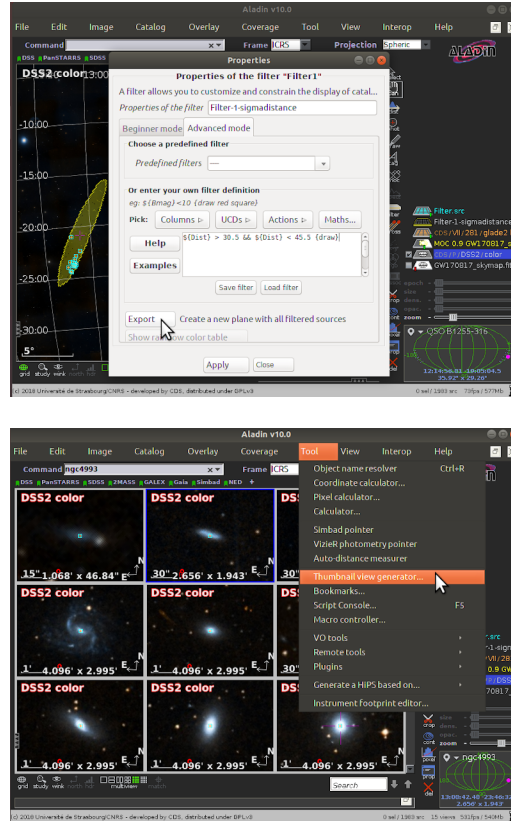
Aladin v10.0

File Edit Image Catalog Overlay Coverage Tool View Interop Help

Command

Frame ICRS

Projection Spheric

DSS PanSTARRS SDSS

DSS2 color

13:00

-10:00

-15:00

-20:00

-25:00

-30:00

-35:00

5°

Properties

Properties of the filter "Filter1"

A filter allows you to customize and constrain the display of catal...

Properties of the filter Filter-1-sigmadistance

Beginner mode Advanced mode

Choose a predefined filter

Predefined filters --

Or enter your own filter definition

eg: ${Bmag}<10 {draw red square}

Pick: Columns ▷ UCDs ▷ Actions ▷ Maths...

Help

Examples

${Dist} > 30.5 && ${Dist} < 45.5 {draw}

Save filter Load filter

Export Create a new plane with all filtered sources

Show ra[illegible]ow color table

Apply Close

Filter.src

Filter-1-sigmadistance

CDS/VII/281/glade2

MOC 0.9 GW170817_s

CDS/P/DSS2/color

GW170817_skymap.fit

QSO B1255-316

12:54:56.9
35.92° x 29.20°

(c) 2018 Université de Strasbourg/CNRS - developed by CDS, distributed under GPLv3

0 sel / 1983 src 70fps / 577Mb

Aladin v10.0

File Edit Image Catalog Overlay Coverage Tool View Interop Help

Command ngc4993

Frame ICRS

DSS PanSTARRS SDSS 2MASS GALEX Gaia Simbad NED

DSS2 color

15" 1.068' x 46.84"

DSS2 color

30" 2.656' x 1.943'

DSS2 color

1' 4.096' x 2.995'

DSS2 color

1' 4.096' x 2.995'

DSS2 color

1' 4.096' x 2.995'

DSS2 color

1' 4.096' x 2.995'

DSS2 color

1' 4.096' x 2.995'

Object name resolver Ctrl+R

Coordinate calculator...

Pixel calculator...

Calculator...

Simbad pointer

VizieR photometry pointer

Auto-distance measurer

Thumbnail view generator...

Bookmarks...

Script Console... F5

Macro controller...

VO tools

Remote tools

Plugins

Generate a HiPS based on...

Instrument footprint editor...

grid study wink north tag multiview match

Search

ngc4993

13:09:47.70 -23:23:02.
2.656' x 1.943'

(c) 2018 Université de Strasbourg/CNRS - developed by CDS, distributed under GPLv3

0 sel / 1983 src 15 views 53fps / 540Mb